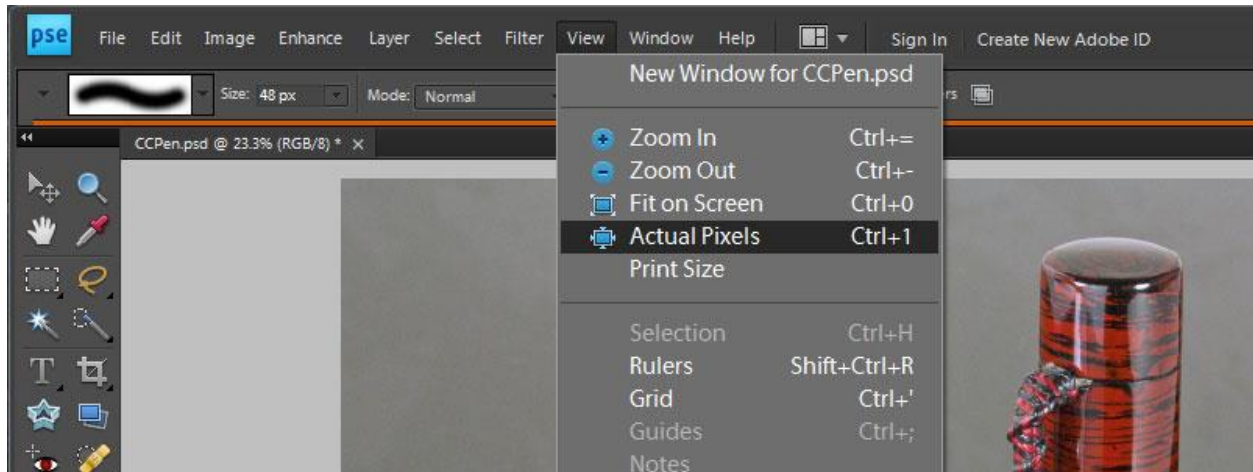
pse File Edit Image Enhance Layer Select Filter View Window Help Sign In Create New Adobe ID

Size: 48 px Mode: Normal

CCPen.psd @ 23.3% (RGB/8) * ×

New Window for CCPen.psd

Zoom In Ctrl+=
Zoom Out Ctrl+-
Fit on Screen Ctrl+0
Actual Pixels Ctrl+1
Print Size

Selection Ctrl+H
Rulers Shift+Ctrl+R
Grid Ctrl+'
Guides Ctrl+;
Notes